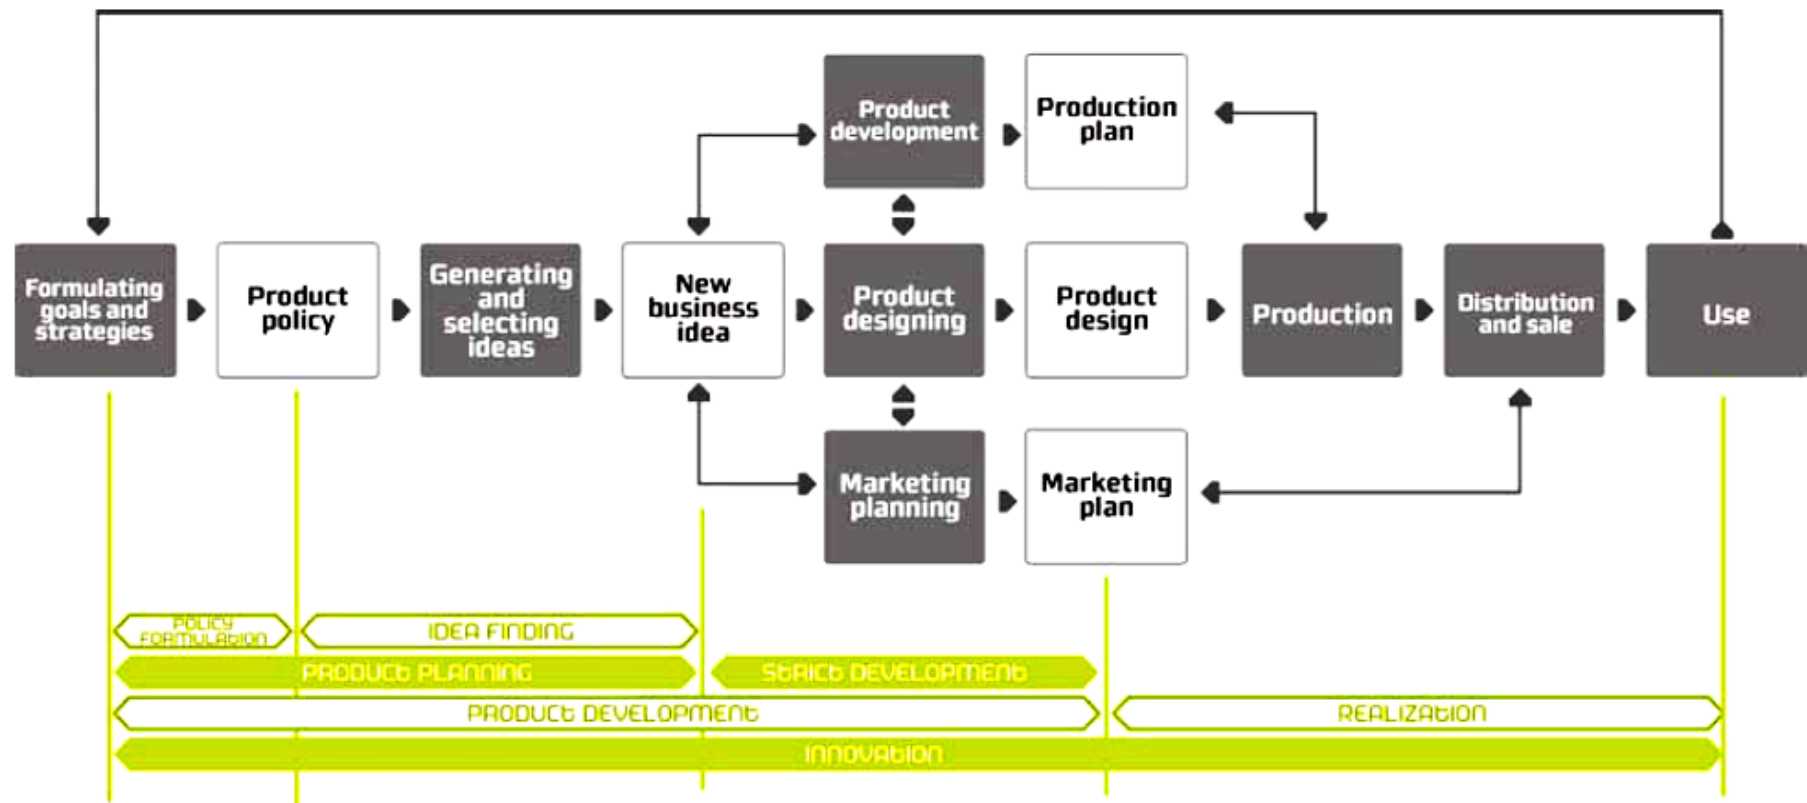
Product development

Production plan

Formulating goals and strategies

Product policy

Generating and selecting ideas

New business idea

Product designing

Product design

Production

Distribution and sale

Use

Marketing planning

Marketing plan

POLICY FORMULATION

IDEA FINDING

PRODUCT PLANNING

STRICT DEVELOPMENT

PRODUCT DEVELOPMENT

REALIZATION

INNOVATION